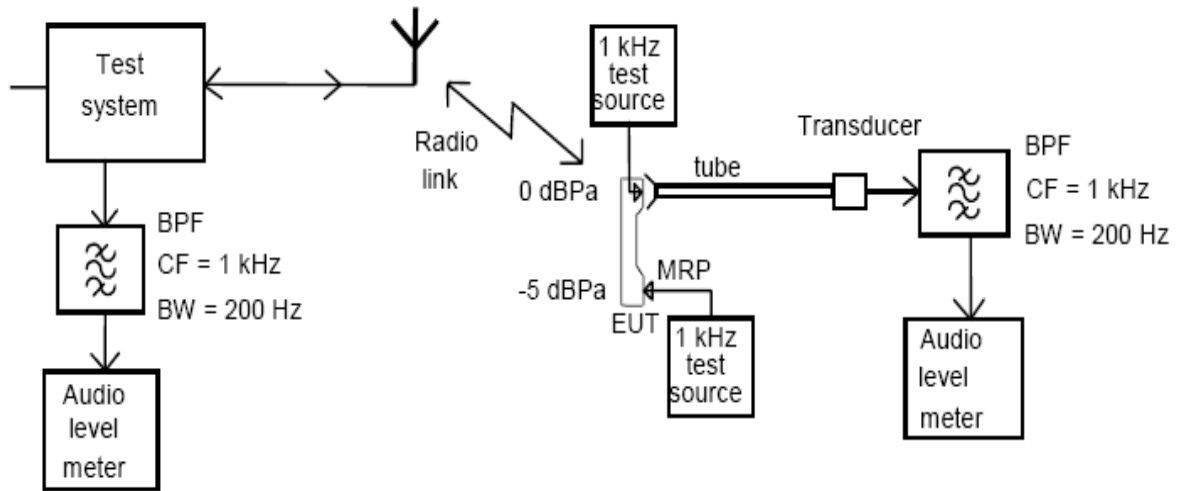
Test system

BPF
CF = 1 kHz
BW = 200 Hz

Audio level meter

Radio link

1 kHz test source

0 dBPa

tube

Transducer

BPF
CF = 1 kHz
BW = 200 Hz

-5 dBPa

MRP

EUT

1 kHz test source

Audio level meter